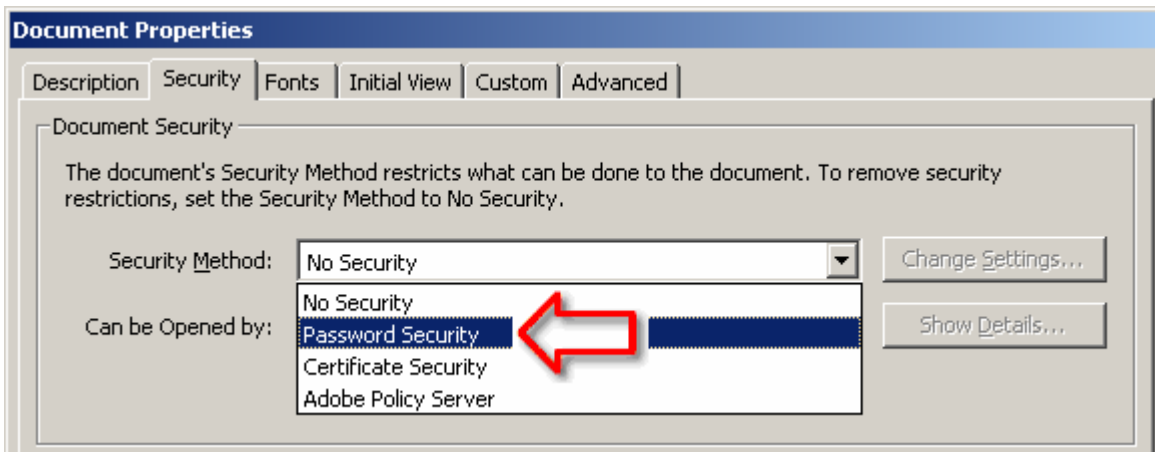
Document Properties

Description | Security | Fonts | Initial View | Custom | Advanced

Document Security

The document's Security Method restricts what can be done to the document. To remove security restrictions, set the Security Method to No Security.

Security Method: No Security

Change Settings...

No Security
Password Security
Certificate Security
Adobe Policy Server

Can be Opened by:

Show Details...